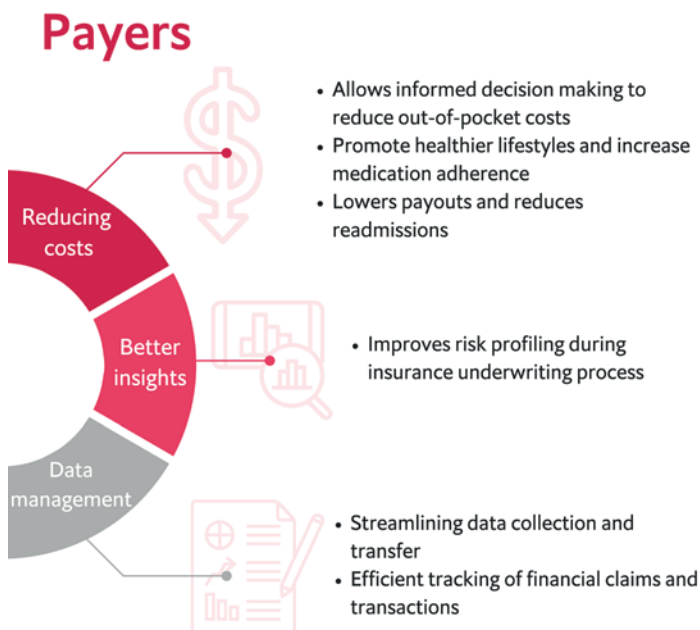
Payers

Reducing costs

- Allows informed decision making to reduce out-of-pocket costs
- Promote healthier lifestyles and increase medication adherence
- Lowers payouts and reduces readmissions

Better insights

- Improves risk profiling during insurance underwriting process

Data management

- Streamlining data collection and transfer
- Efficient tracking of financial claims and transactions